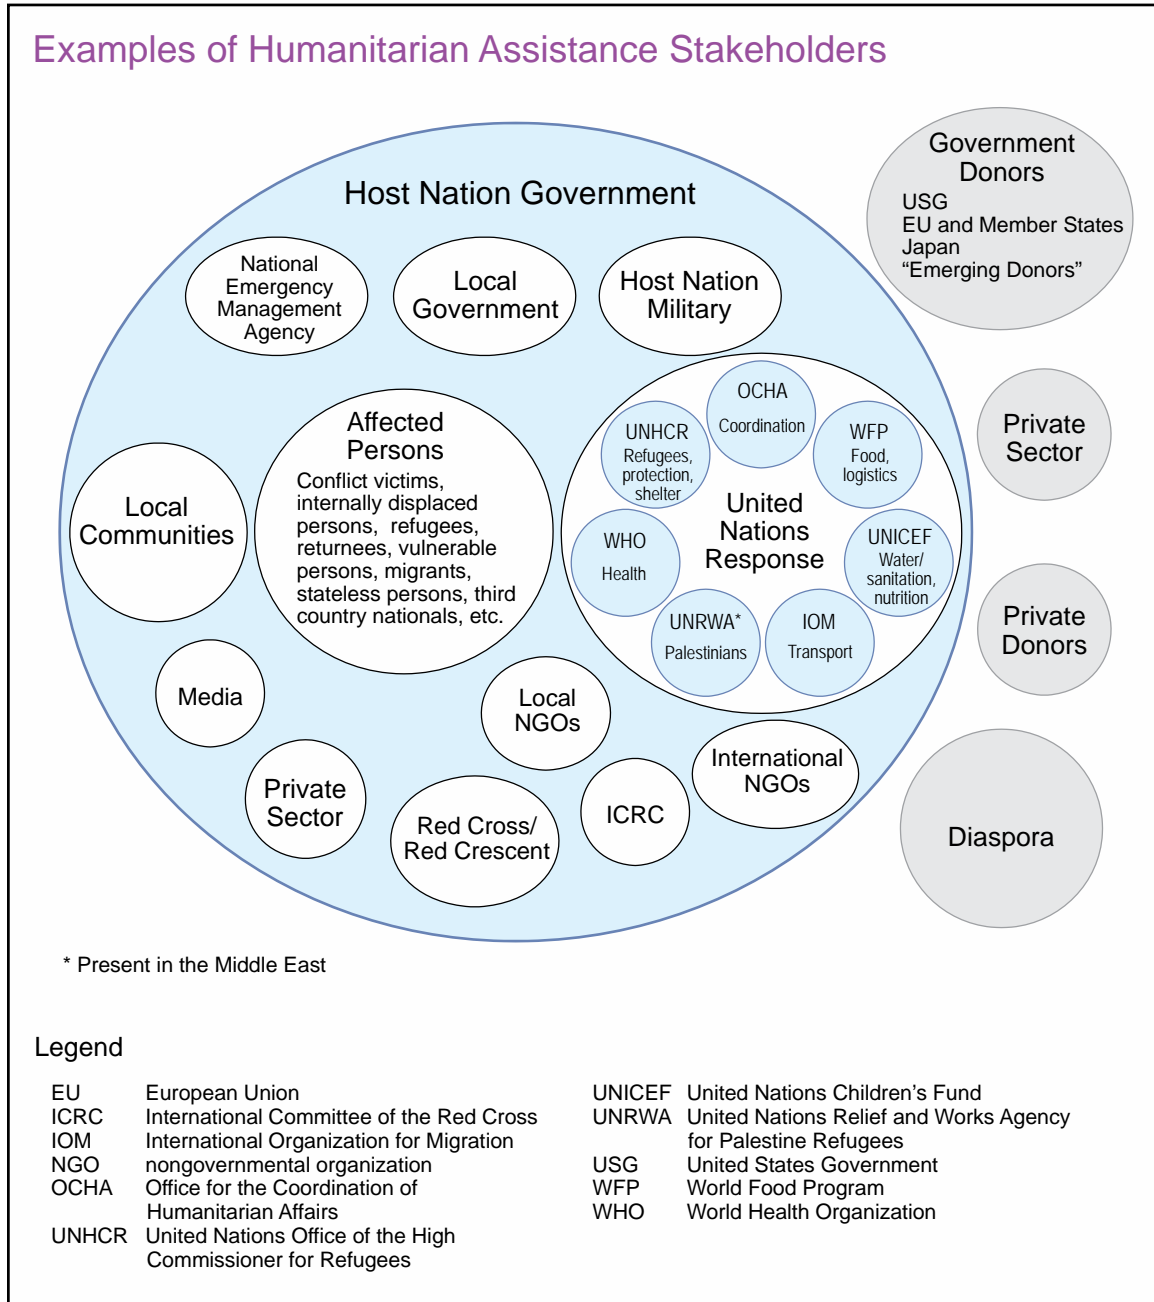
Examples of Humanitarian Assistance Stakeholders

Host Nation Government

National Emergency Management Agency

Local Government

Host Nation Military

Government Donors
USG
EU and Member States
Japan
"Emerging Donors"

Local Communities

Affected Persons
Conflict victims, internally displaced persons, refugees, returnees, vulnerable persons, migrants, stateless persons, third country nationals, etc.

OCHA
Coordination

UNHCR
Refugees, protection, shelter

WFP
Food, logistics

United Nations Response

WHO
Health

UNICEF
Water/ sanitation, nutrition

UNRWA*
Palestinians

IOM
Transport

Private Sector

Private Donors

Media

Local NGOs

International NGOs

Private Sector

Red Cross/ Red Crescent

ICRC

Diaspora

* Present in the Middle East

Legend

| | |
|---|---|
| EU | European Union |
| ICRC | International Committee of the Red Cross |
| IOM | International Organization for Migration |
| NGO | nongovernmental organization |
| OCHA | Office for the Coordination of Humanitarian Affairs |
| UNHCR | United Nations Office of the High Commissioner for Refugees |

| | |
|---|---|
| UNICEF | United Nations Children's Fund |
| UNRWA | United Nations Relief and Works Agency for Palestine Refugees |
| USG | United States Government |
| WFP | World Food Program |
| WHO | World Health Organization |